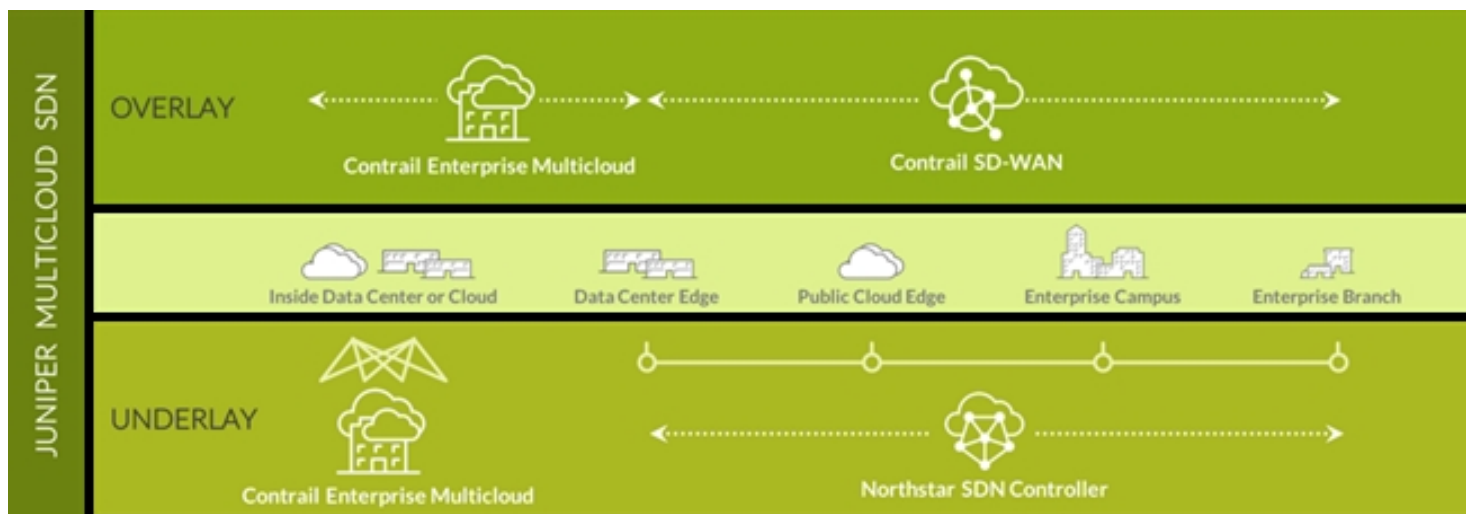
JUNIPER MULTICLOUD SDN

OVERLAY

Contrail Enterprise Multicloud

Contrail SD-WAN

Inside Data Center or Cloud

Data Center Edge

Public Cloud Edge

Enterprise Campus

Enterprise Branch

UNDERLAY

Contrail Enterprise Multicloud

Northstar SDN Controller